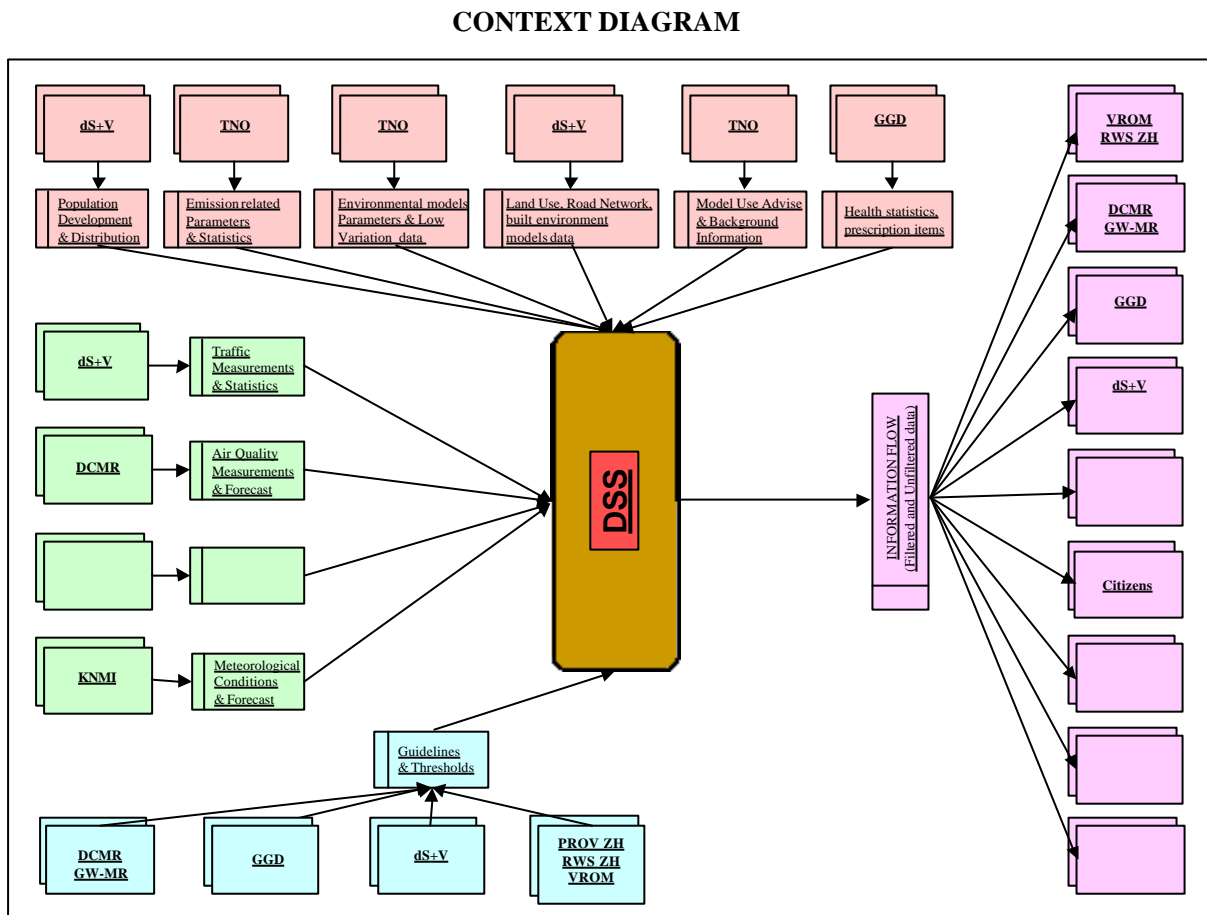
CONTEXT DIAGRAM

dS+V

TNO

TNO

dS+V

TNO

GGD

Population Development & Distribution

Emission related Parameters & Statistics

Environmental models Parameters & Low Variation data

Land Use, Road Network, built environment models data

Model Use Advise & Background Information

Health statistics, prescription items

dS+V

Traffic Measurements & Statistics

DCMR

Air Quality Measurements & Forecast

KNMI

Meteorological Conditions & Forecast

DSS

INFORMATION FLOW (Filtered and Unfiltered data)

Guidelines & Thresholds

DCMR GW-MR

GGD

dS+V

PROV ZH RWS ZH VROM

VROM RWS ZH

DCMR GW-MR

GGD

dS+V

Citizens